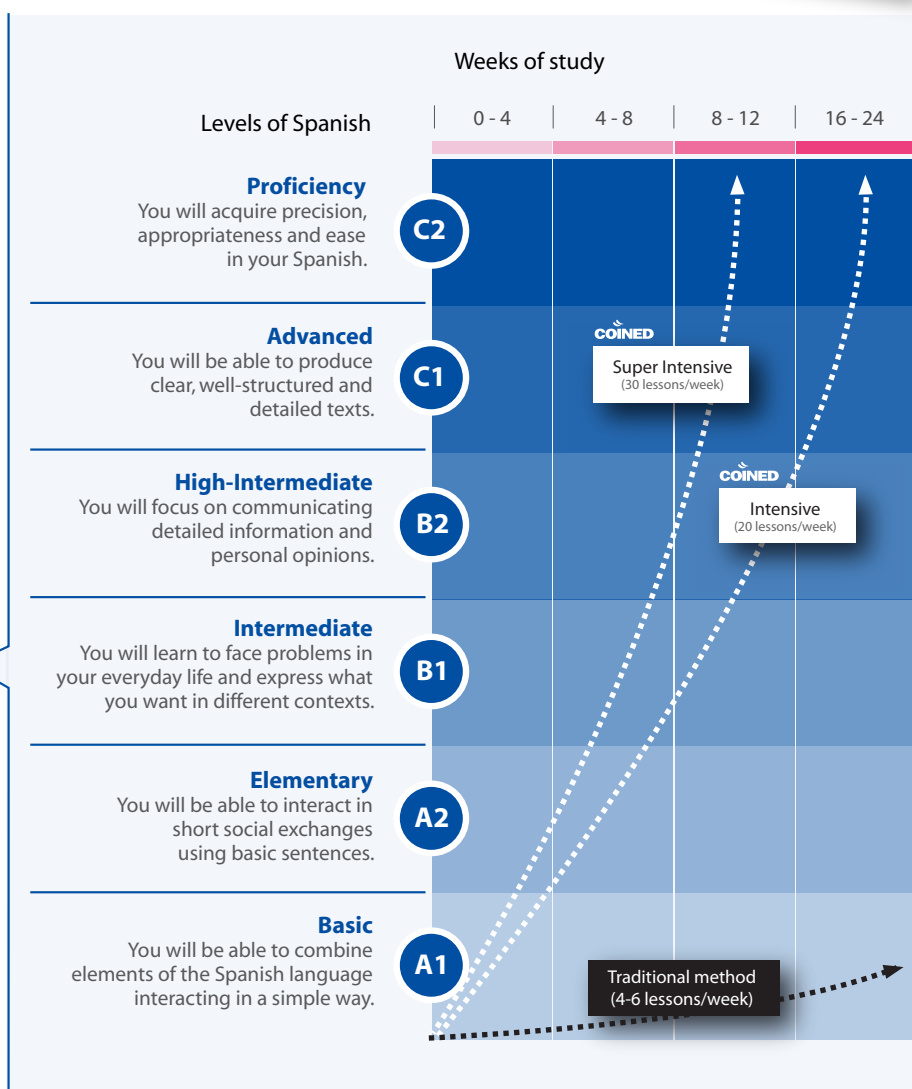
Weeks of study

Levels of Spanish

| 0 - 4 | 4 - 8 | 8 - 12 | 16 - 24 |
|---|---|---|---|

Proficiency
You will acquire precision, appropriateness and ease in your Spanish.
C2

Advanced
You will be able to produce clear, well-structured and detailed texts.
C1

COINED
Super Intensive
(30 lessons/week)

High-Intermediate
You will focus on communicating detailed information and personal opinions.
B2

COINED
Intensive
(20 lessons/week)

Intermediate
You will learn to face problems in your everyday life and express what you want in different contexts.
B1

Elementary
You will be able to interact in short social exchanges using basic sentences.
A2

Basic
You will be able to combine elements of the Spanish language interacting in a simple way.
A1

Traditional method
(4-6 lessons/week)